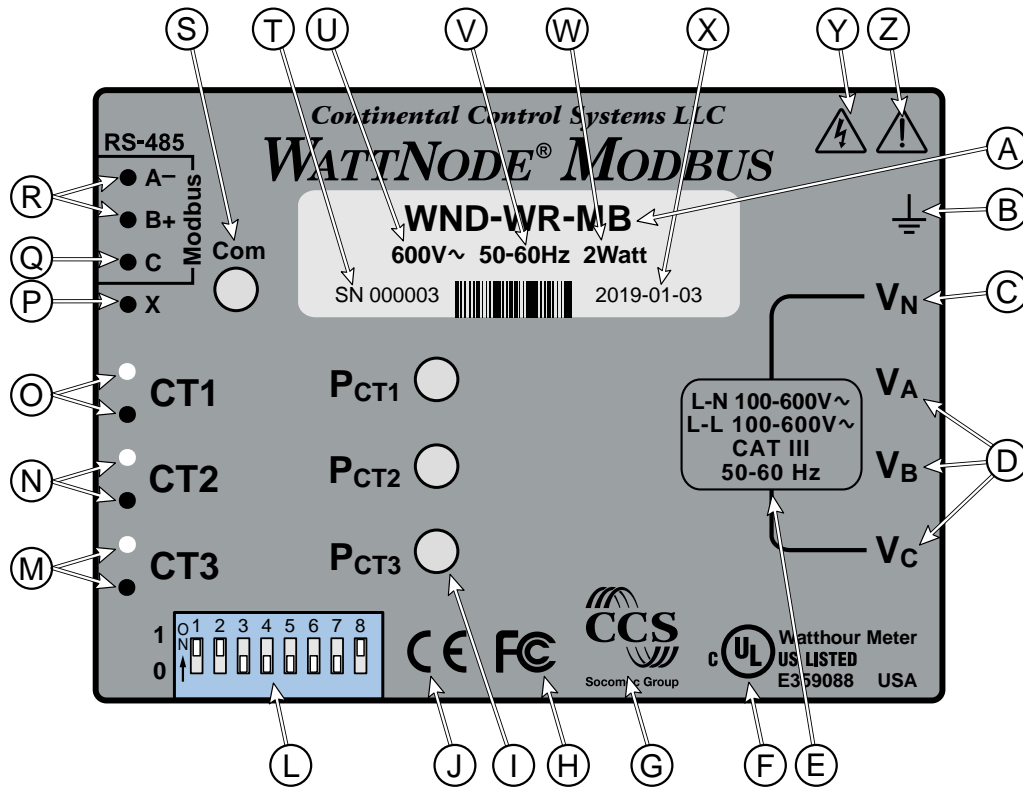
S T U V W X Y Z

Continental Control Systems LLC
WATTNODE® MODBUS

A

RS-485
R A–
B+
Q C
Modbus
Com
P X

WND-WR-MB
600V~ 50-60Hz 2Watt
SN 000003 2019-01-03

B

C $V_N$

O CT1
N CT2
M CT3

$P_{CT1}$
$P_{CT2}$
$P_{CT3}$

L-N 100-600V~
L-L 100-600V~
CAT III
50-60 Hz

$V_A$
$V_B$
$V_C$
D

1
0
ON
1 2 3 4 5 6 7 8

CE FC CCS Socomec Group

c UL us LISTED
Watthour Meter
E359088 USA

L J I H G F E